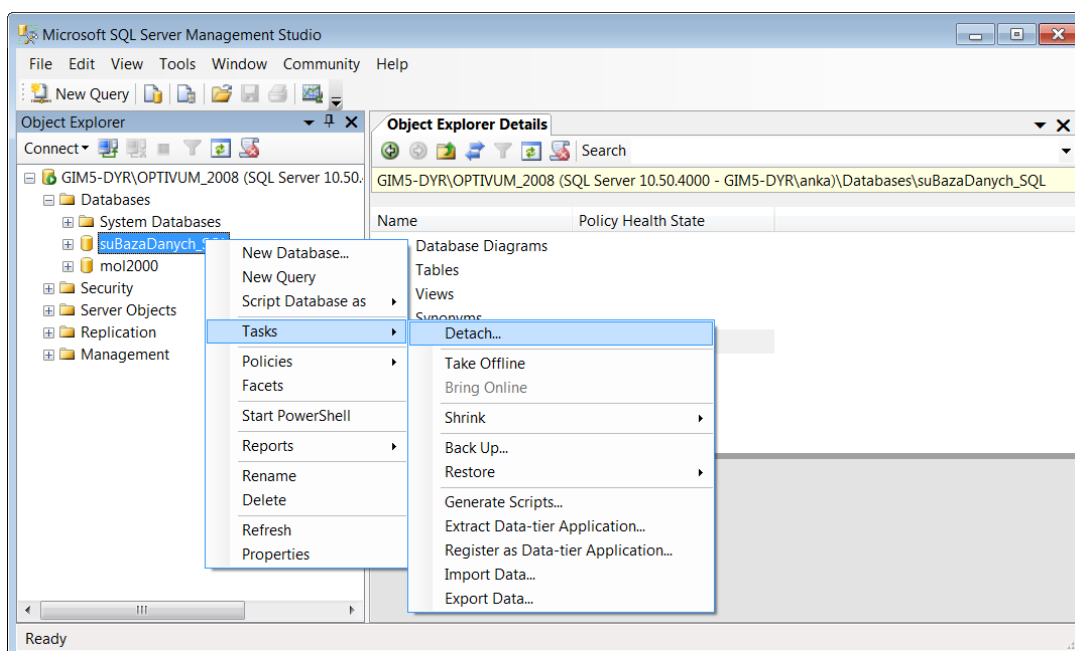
Microsoft SQL Server Management Studio

File Edit View Tools Window Community Help

New Query

Object Explorer

Connect

GIM5-DYR\OPTIVUM_2008 (SQL Server 10.50.
Databases
System Databases
suBazaDanych_SQL
mol2000
Security
Server Objects
Replication
Management

Object Explorer Details

Search

GIM5-DYR\OPTIVUM_2008 (SQL Server 10.50.4000 - GIM5-DYR\anka)\Databases\suBazaDanych_SQL

| Name | Policy Health State |
|---|---|
| Database Diagrams | |
| Tables | |
| Views | |
| Synonyms | |

New Database...
New Query
Script Database as
Tasks
Policies
Facets
Start PowerShell
Reports
Rename
Delete
Refresh
Properties

Detach...
Take Offline
Bring Online
Shrink
Back Up...
Restore
Generate Scripts...
Extract Data-tier Application...
Register as Data-tier Application...
Import Data...
Export Data...

Ready